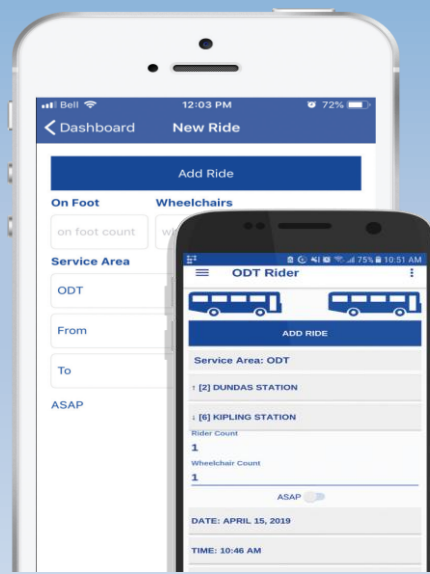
Bell 12:03 PM 72%

Dashboard New Ride

Add Ride

On Foot

Wheelchairs

on foot count

w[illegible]

Service Area

ODT

From

To

ASAP

75% 10:51 AM

ODT Rider

ADD RIDE

Service Area: ODT

↑ [2] DUNDAS STATION

↓ [6] KIPLING STATION

Rider Count

1

Wheelchair Count

1

ASAP

DATE: APRIL 15, 2019

TIME: 10:46 AM